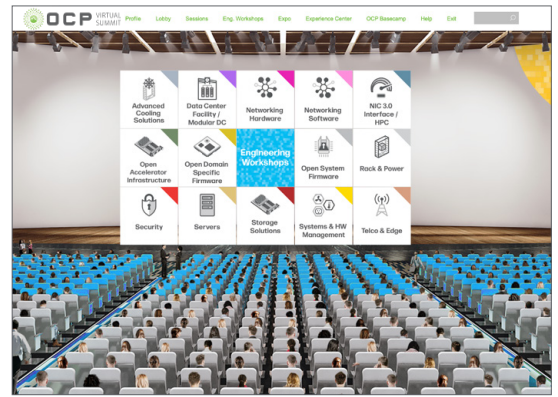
OCP VIRTUAL SUMMIT

Profile Lobby Sessions Eng. Workshops Expo Experience Center OCP Basecamp Help Exit

Advanced Cooling Solutions

Data Center Facility / Modular DC

Networking Hardware

Networking Software

NIC 3.0 Interface / HPC

Open Accelerator Infrastructure

Open Domain Specific Firmware

Engineering Workshops

Open System Firmware

Rack & Power

Security

Servers

Storage Solutions

Systems & HW Management

Telco & Edge